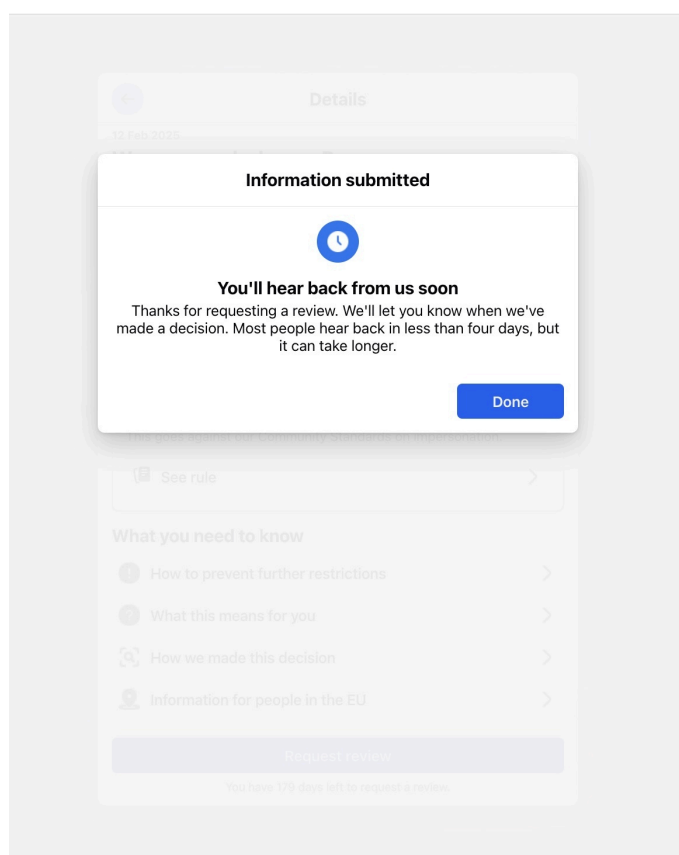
Details

13 Feb 2025

Information submitted

You'll hear back from us soon

Thanks for requesting a review. We'll let you know when we've made a decision. Most people hear back in less than four days, but it can take longer.

Done

This goes against our Community Standards on impersonation.

See rule

What you need to know

How to prevent further restrictions

What this means for you

How we made this decision

Information for people in the EU

Request review

You have 179 days left to request a review.